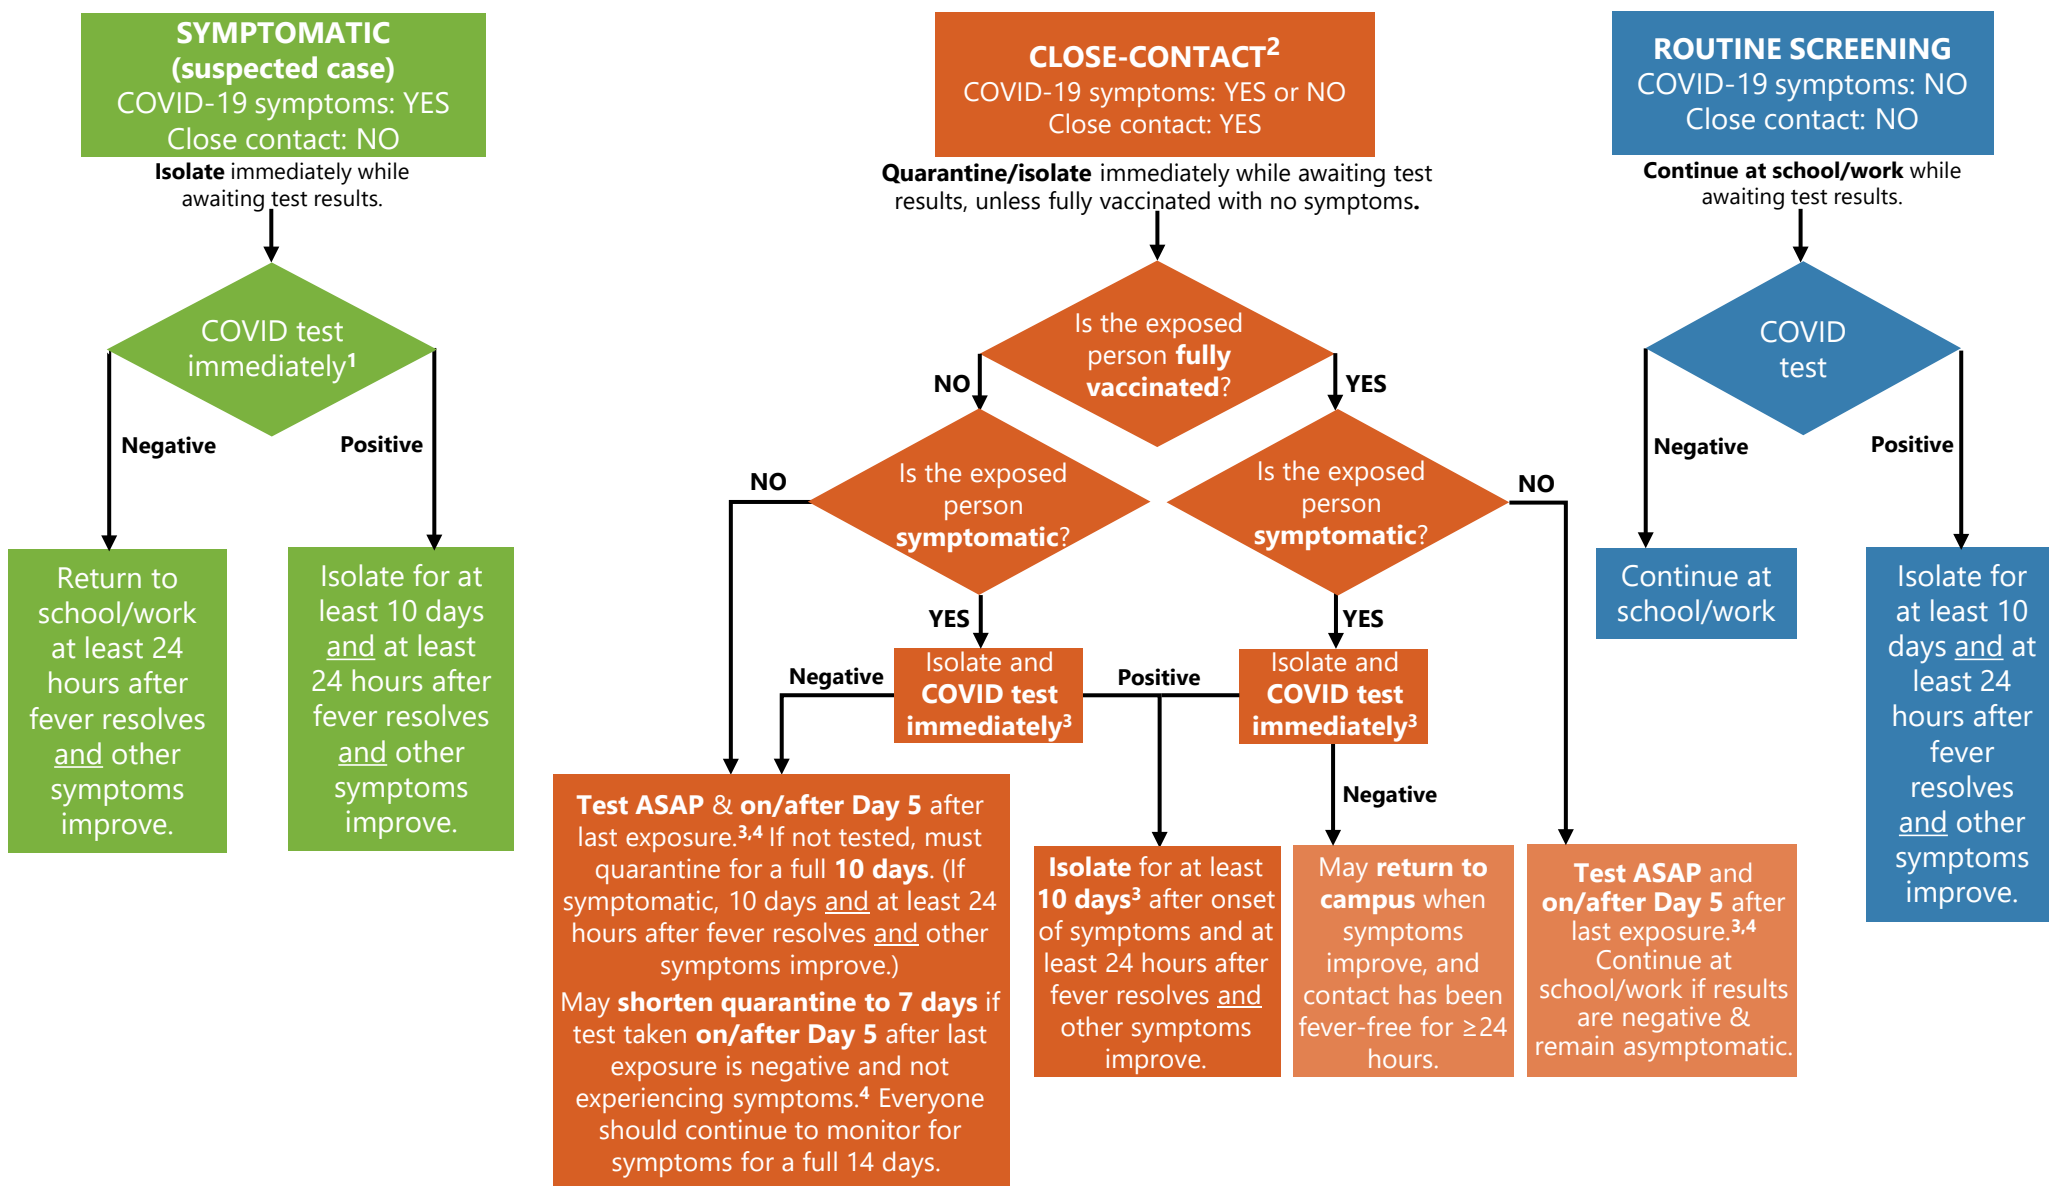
SYMPTOMATIC (suspected case)
COVID-19 symptoms: YES
Close contact: NO

Isolate immediately while awaiting test results.

COVID test immediately$^1$

Negative

Positive

Return to school/work at least 24 hours after fever resolves and other symptoms improve.

Isolate for at least 10 days and at least 24 hours after fever resolves and other symptoms improve.

CLOSE-CONTACT$^2$
COVID-19 symptoms: YES or NO
Close contact: YES

Quarantine/isolate immediately while awaiting test results, unless fully vaccinated with no symptoms.

Is the exposed person fully vaccinated?

NO

YES

NO

Is the exposed person symptomatic?

Is the exposed person symptomatic?

NO

YES

YES

Negative

Isolate and COVID test immediately$^3$

Positive

Isolate and COVID test immediately$^3$

Negative

Test ASAP & on/after Day 5 after last exposure.$^{3,4}$ If not tested, must quarantine for a full 10 days. (If symptomatic, 10 days and at least 24 hours after fever resolves and other symptoms improve.)

May shorten quarantine to 7 days if test taken on/after Day 5 after last exposure is negative and not experiencing symptoms.$^4$ Everyone should continue to monitor for symptoms for a full 14 days.

Isolate for at least 10 days$^3$ after onset of symptoms and at least 24 hours after fever resolves and other symptoms improve.

May return to campus when symptoms improve, and contact has been fever-free for ≥24 hours.

Test ASAP and on/after Day 5 after last exposure.$^{3,4}$ Continue at school/work if results are negative & remain asymptomatic.

ROUTINE SCREENING
COVID-19 symptoms: NO
Close contact: NO

Continue at school/work while awaiting test results.

COVID test

Negative

Positive

Continue at school/work

Isolate for at least 10 days and at least 24 hours after fever resolves and other symptoms improve.